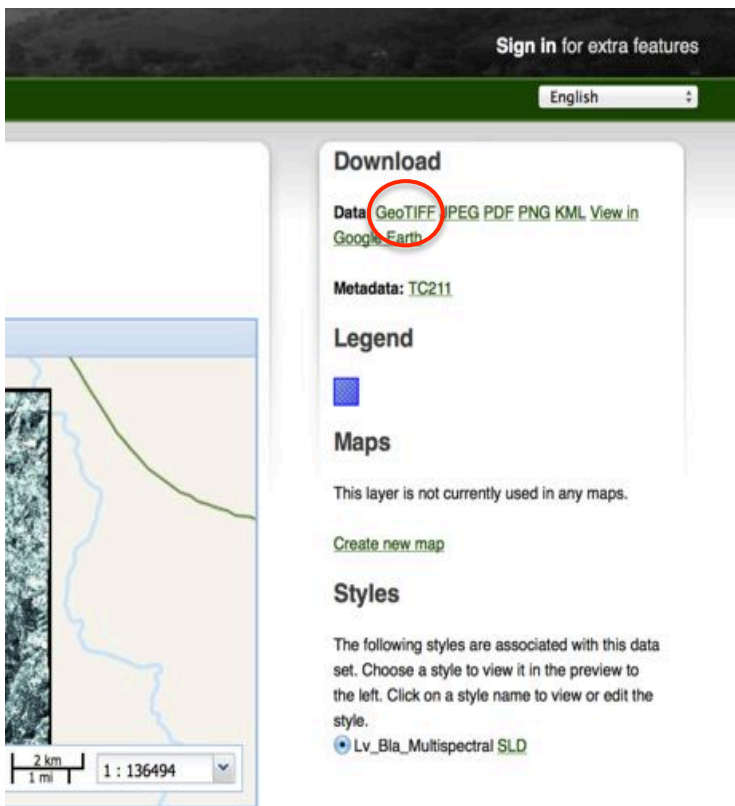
Sign in for extra features

English

Download

Data: GeoTIFF JPEG PDF PNG KML View in Google Earth

Metadata: TC211

Legend

Maps

This layer is not currently used in any maps.

Create new map

Styles

The following styles are associated with this data set. Choose a style to view it in the preview to the left. Click on a style name to view or edit the style.

Lv_Bla_Multispectral SLD

2 km
1 mi

1 : 136494